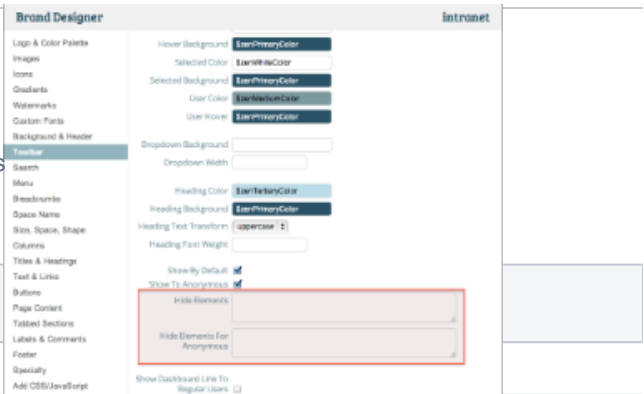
Brand Designer

intranet

Logo & Color Palette
Images
Icons
Gradients
Watermarks
Custom Fonts
Background & Header
Toolbar
Search
Menu
Breadcrumbs
Space Name
Size, Space, Shape
Columns
Titles & Headings
Text & Links
Buttons
Page Content
Tabbed Sections
Labels & Comments
Footer
Specialty
Add CSS/JavaScript

Hover Background $iamPrimaryColor
Selected Color $iamWhiteColor
Selected Background $iamPrimaryColor
User Color $iamMediumColor
User Hover $iamPrimaryColor

Dropdown Background
Dropdown Width

Heading Color $iamTertiaryColor
Heading Background $iamPrimaryColor
Heading Text Transform uppercase
Heading Font Weight

Show By Default
Show To Anonymous

Hide Elements

Hide Elements For Anonymous

Show Dashboard Link To Regular Users